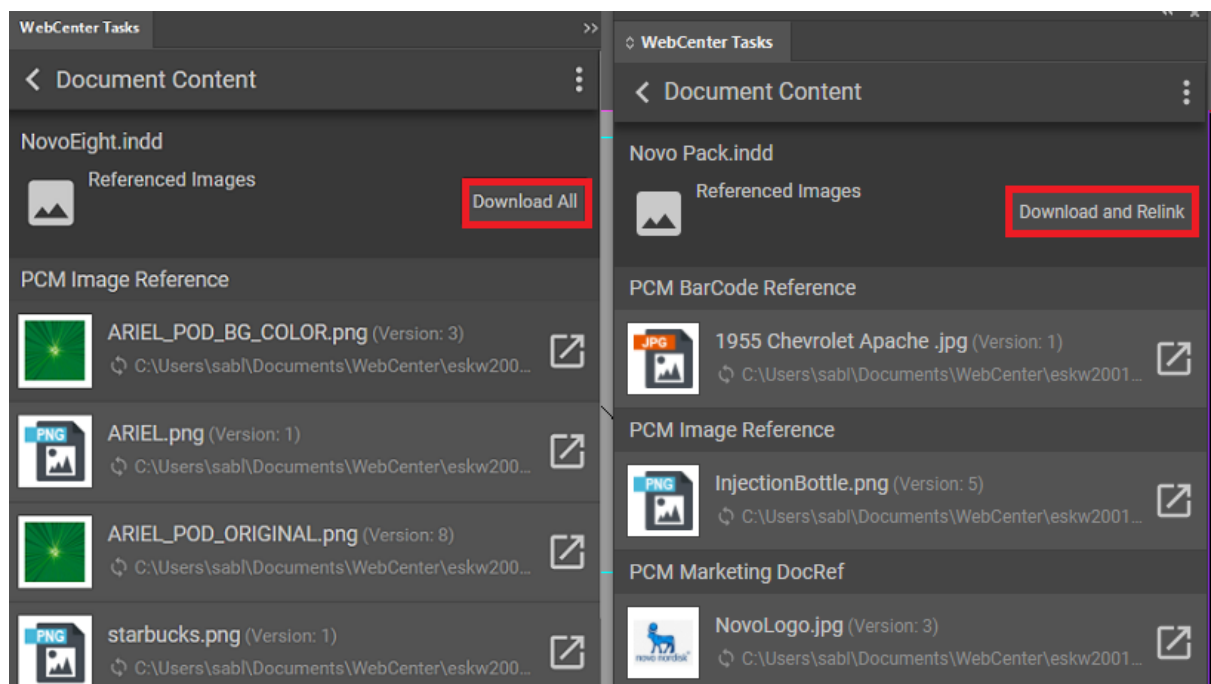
WebCenter Tasks

Document Content

NovoEight.indd

Referenced Images

Download All

PCM Image Reference

ARIEL_POD_BG_COLOR.png (Version: 3)
C:\Users\sabl\Documents\WebCenter\eskw200...

PNG
ARIEL.png (Version: 1)
C:\Users\sabl\Documents\WebCenter\eskw200...

ARIEL_POD_ORIGINAL.png (Version: 8)
C:\Users\sabl\Documents\WebCenter\eskw200...

PNG
starbucks.png (Version: 1)
C:\Users\sabl\Documents\WebCenter\eskw200...

WebCenter Tasks

Document Content

Novo Pack.indd

Referenced Images

Download and Relink

PCM BarCode Reference

JPG
1955 Chevrolet Apache .jpg (Version: 1)
C:\Users\sabl\Documents\WebCenter\eskw2001...

PCM Image Reference

PNG
InjectionBottle.png (Version: 5)
C:\Users\sabl\Documents\WebCenter\eskw2001...

PCM Marketing DocRef

novo nordisk
NovoLogo.jpg (Version: 3)
C:\Users\sabl\Documents\WebCenter\eskw2001...